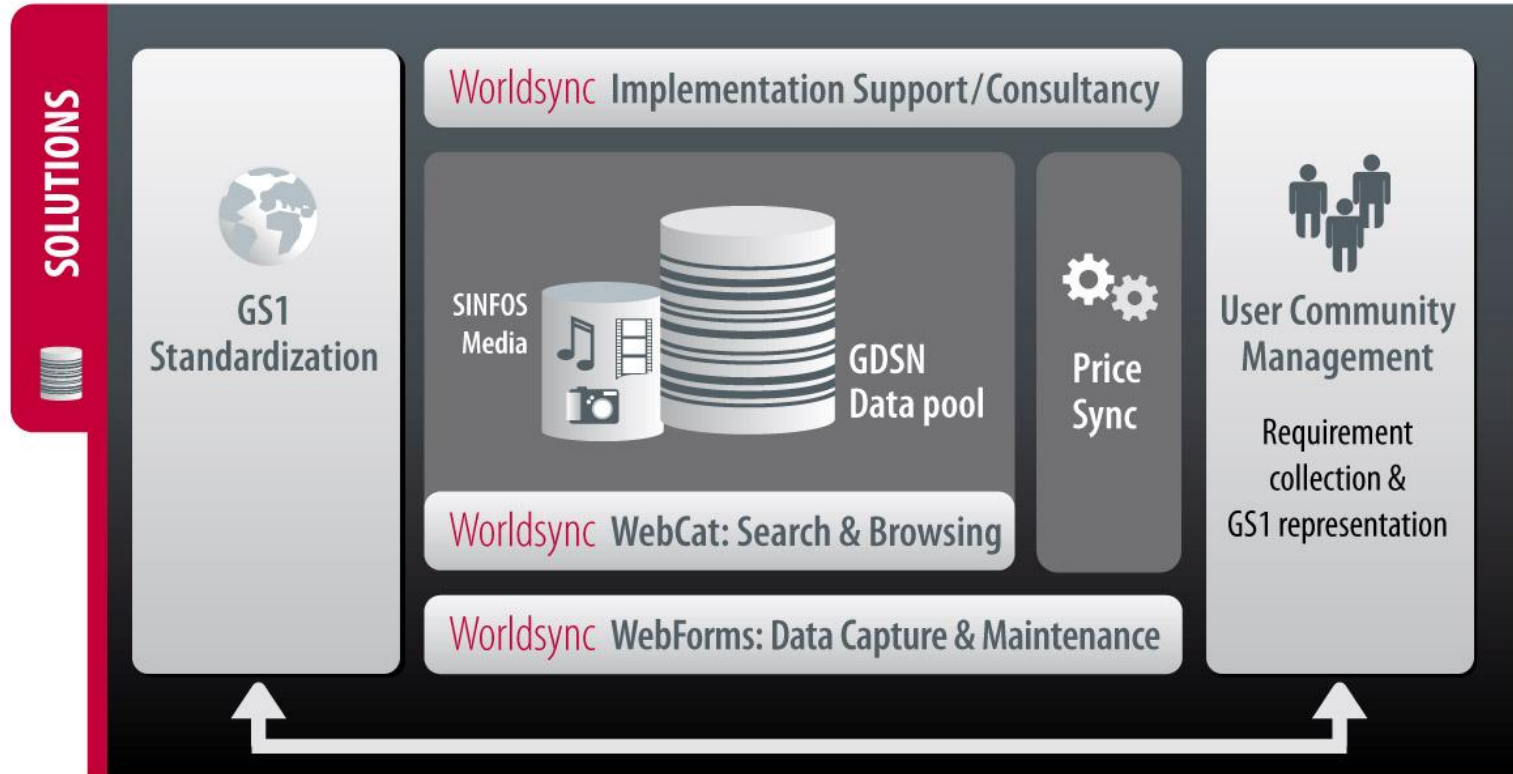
SOLUTIONS

GS1 Standardization

Worldsync Implementation Support/Consultancy

SINFOS Media

GDSN Data pool

Price Sync

Worldsync WebCat: Search & Browsing

Worldsync WebForms: Data Capture & Maintenance

User Community Management

Requirement collection & GS1 representation